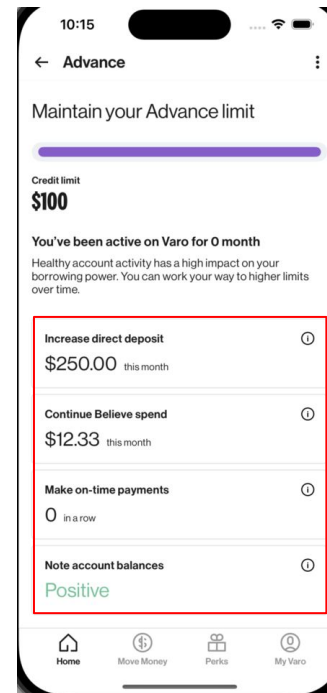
10:15

← Advance

Maintain your Advance limit

Credit limit
$100

You've been active on Varo for 0 month

Healthy account activity has a high impact on your borrowing power. You can work your way to higher limits over time.

Increase direct deposit
$250.00 this month

Continue Believe spend
$12.33 this month

Make on-time payments
0 in a row

Note account balances
Positive

Home
Move Money
Perks
My Varo